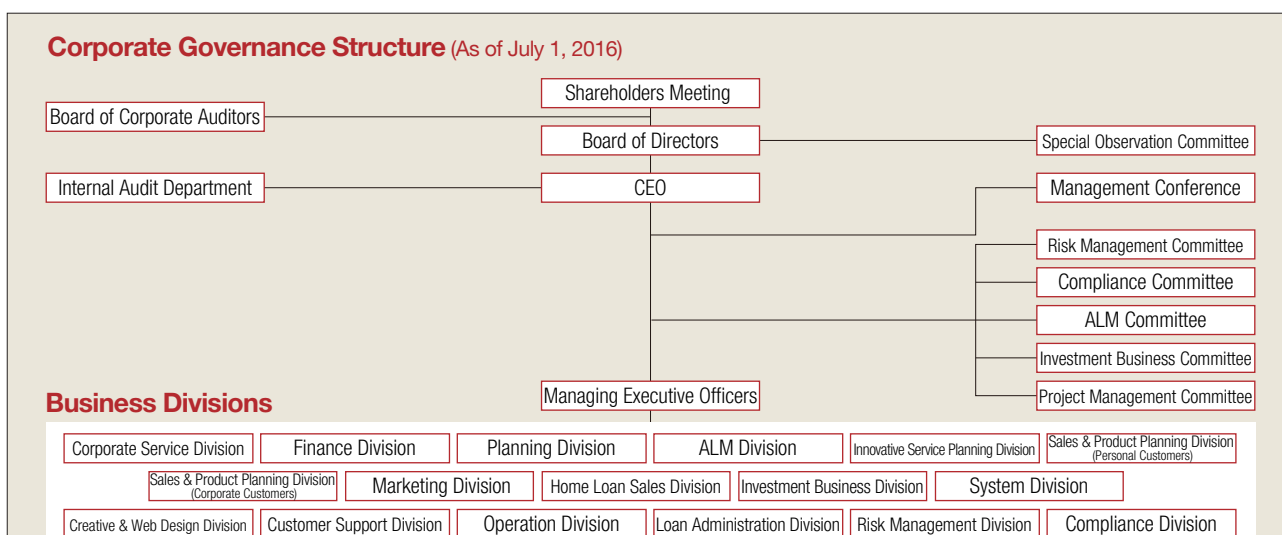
Corporate Governance Structure (As of July 1, 2016)

Shareholders Meeting

Board of Corporate Auditors

Board of Directors

Special Observation Committee

Internal Audit Department

CEO

Management Conference

Risk Management Committee

Compliance Committee

ALM Committee

Investment Business Committee

Project Management Committee

Managing Executive Officers

Business Divisions

Corporate Service Division
Finance Division
Planning Division
ALM Division
Innovative Service Planning Division
Sales & Product Planning Division (Personal Customers)
Sales & Product Planning Division (Corporate Customers)
Marketing Division
Home Loan Sales Division
Investment Business Division
System Division
Creative & Web Design Division
Customer Support Division
Operation Division
Loan Administration Division
Risk Management Division
Compliance Division